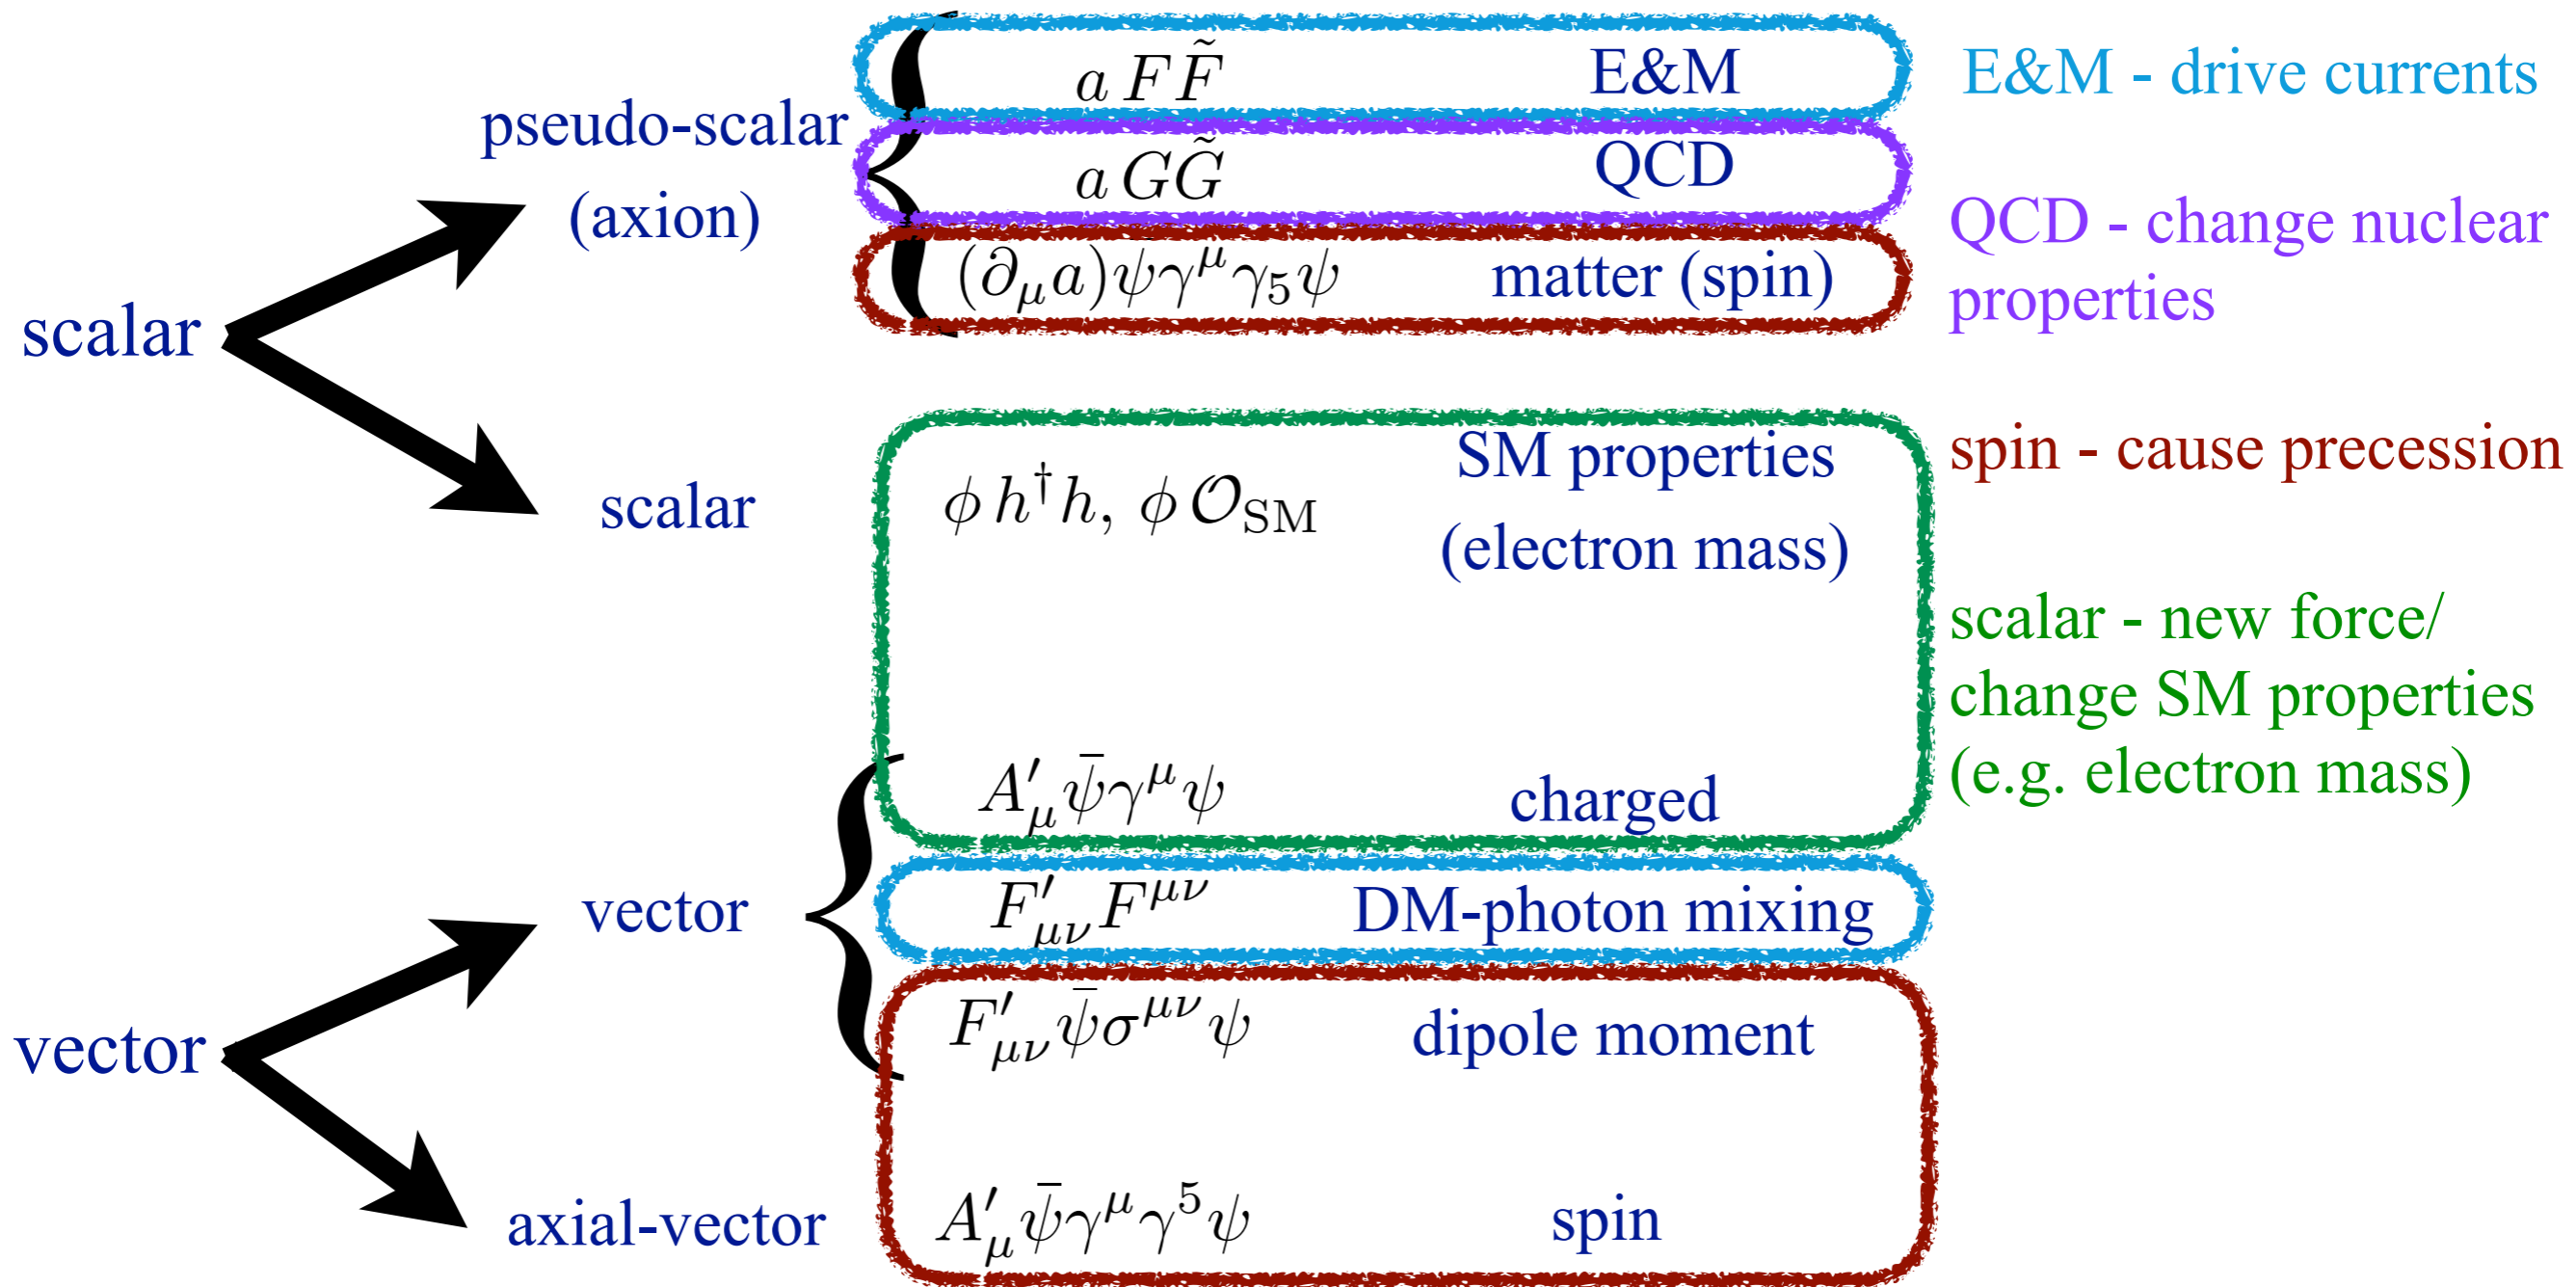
scalar

pseudo-scalar (axion)

$a\,F\tilde{F}$ E&M

$a\,G\tilde{G}$ QCD

$(\partial_\mu a)\psi\gamma^\mu\gamma_5\psi$ matter (spin)

E&M - drive currents

QCD - change nuclear properties

spin - cause precession

scalar

$\phi\, h^\dagger h,\ \phi\,\mathcal{O}_{\rm SM}$ SM properties (electron mass)

scalar - new force/ change SM properties (e.g. electron mass)

vector

vector

$A'_\mu\bar{\psi}\gamma^\mu\psi$ charged

$F'_{\mu\nu}F^{\mu\nu}$ DM-photon mixing

$F'_{\mu\nu}\bar{\psi}\sigma^{\mu\nu}\psi$ dipole moment

axial-vector

$A'_\mu\bar{\psi}\gamma^\mu\gamma^5\psi$ spin